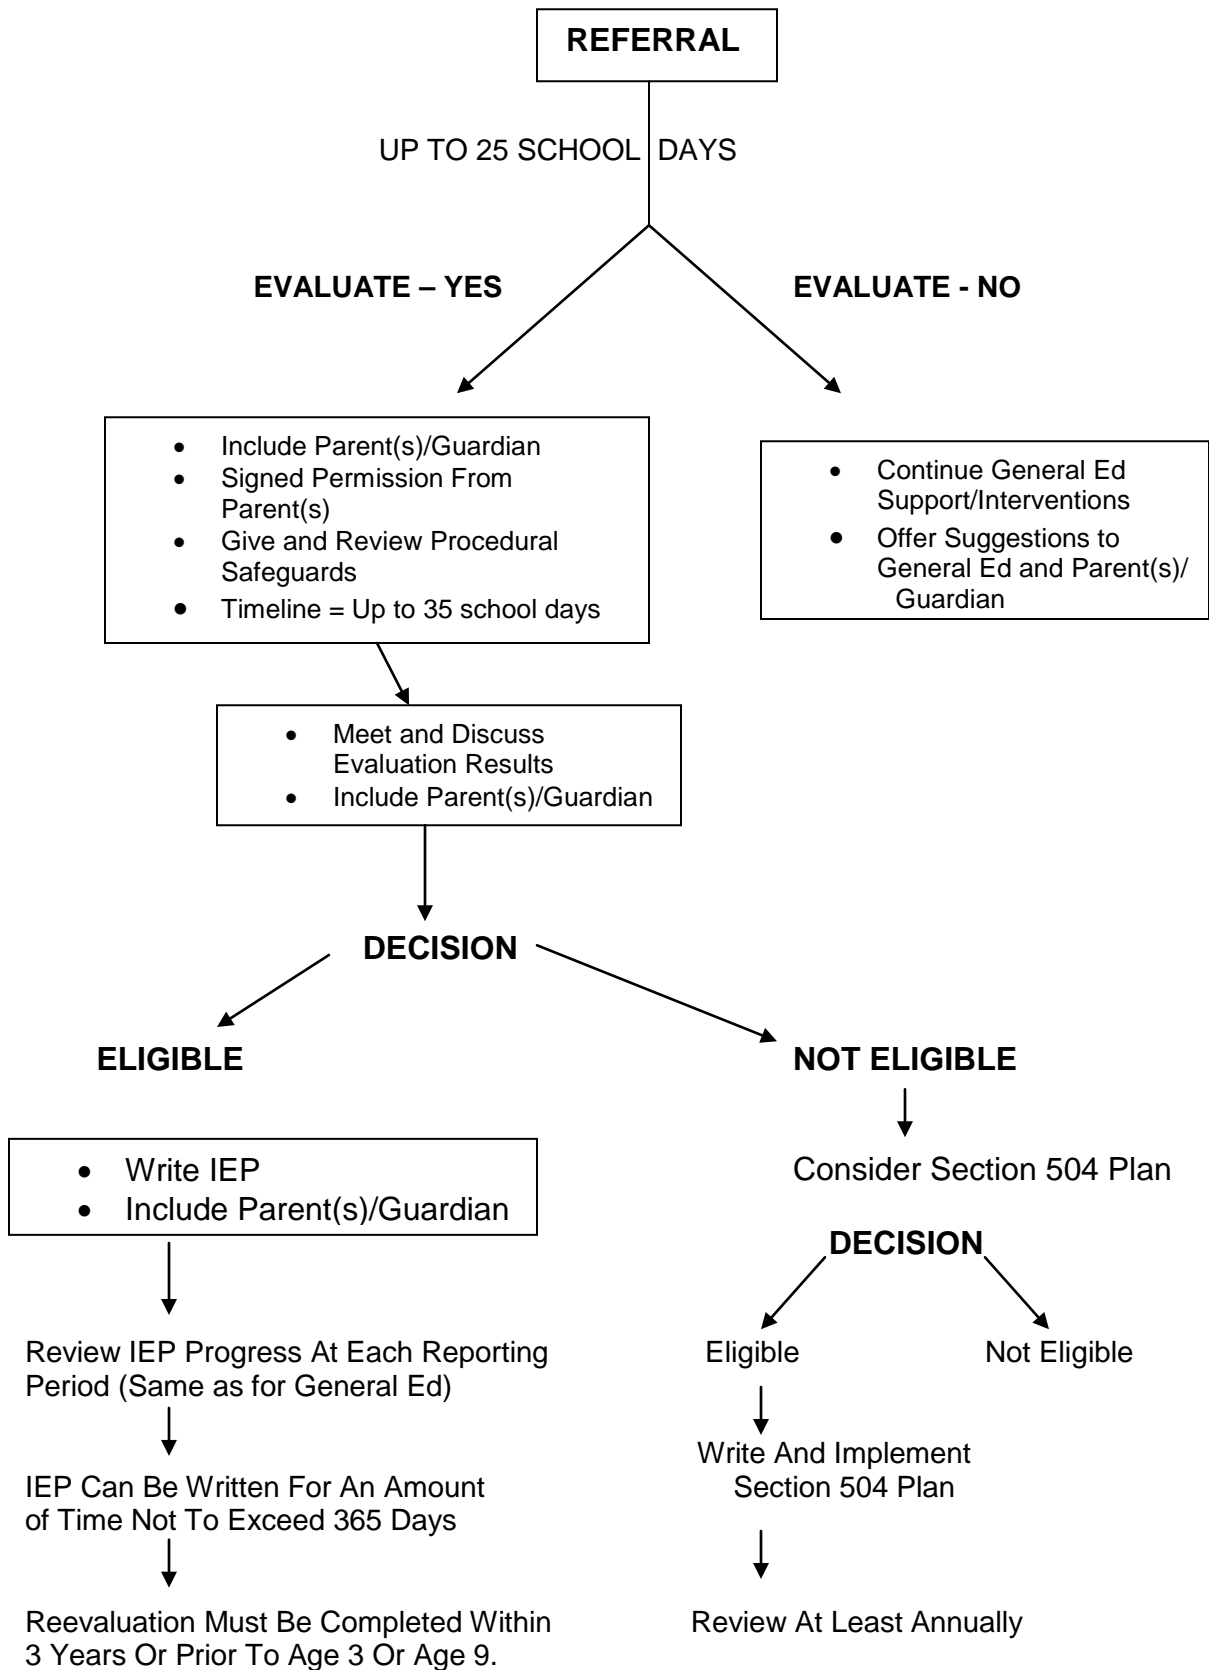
REFERRAL

UP TO 25 SCHOOL DAYS

EVALUATE – YES

EVALUATE - NO

- Include Parent(s)/Guardian
- Signed Permission From Parent(s)
- Give and Review Procedural Safeguards
- Timeline = Up to 35 school days

- Continue General Ed Support/Interventions
- Offer Suggestions to General Ed and Parent(s)/ Guardian

- Meet and Discuss Evaluation Results
- Include Parent(s)/Guardian

DECISION

ELIGIBLE

NOT ELIGIBLE

- Write IEP
- Include Parent(s)/Guardian

Review IEP Progress At Each Reporting Period (Same as for General Ed)

IEP Can Be Written For An Amount of Time Not To Exceed 365 Days

Reevaluation Must Be Completed Within 3 Years Or Prior To Age 3 Or Age 9.

Consider Section 504 Plan

DECISION

Eligible

Not Eligible

Write And Implement Section 504 Plan

Review At Least Annually